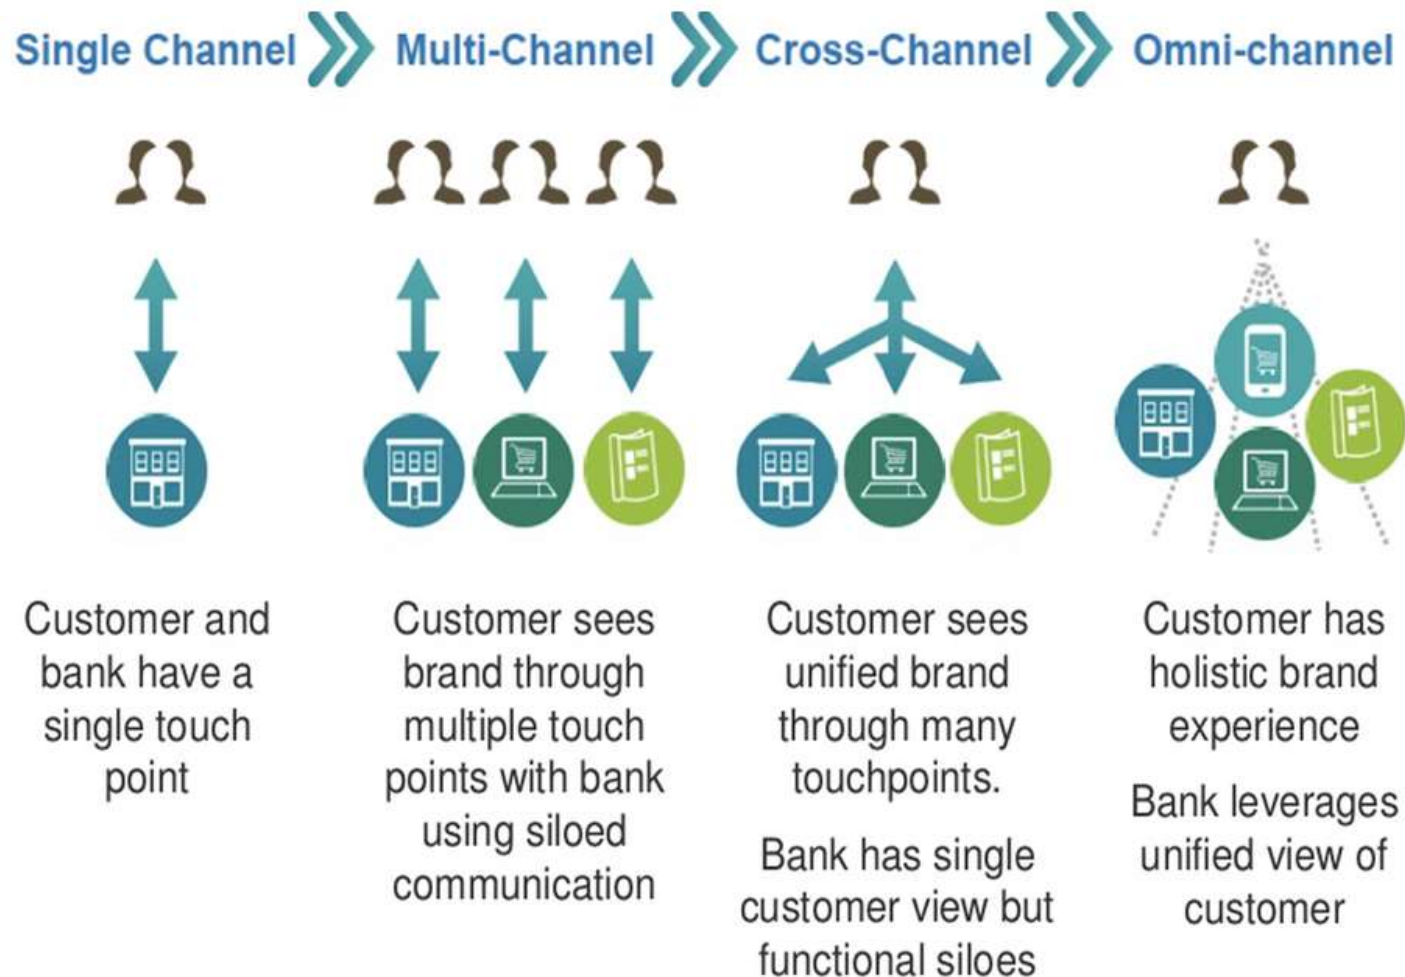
Single Channel Multi-Channel Cross-Channel Omni-channel

Customer and bank have a single touch point

Customer sees brand through multiple touch points with bank using siloed communication

Customer sees unified brand through many touchpoints.

Bank has single customer view but functional siloes

Customer has holistic brand experience

Bank leverages unified view of customer